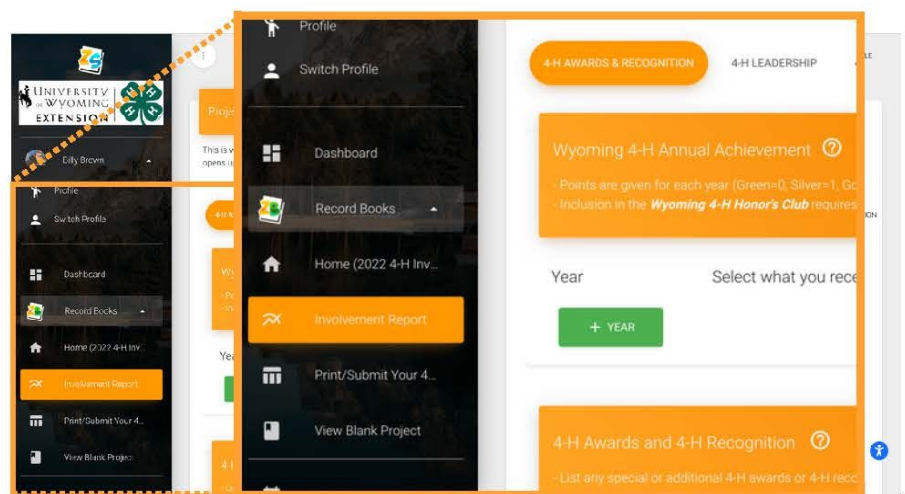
UNIVERSITY OF WYOMING EXTENSION

Dilly Brown

Profile

Switch Profile

Dashboard

Record Books

Home (2022 4-H Inv...

Involvement Report

Print/Submit Your 4...

View Blank Project

Proje

This is v
opens u

Profile

Switch Profile

Dashboard

Record Books

Home (2022 4-H Inv...

Involvement Report

Print/Submit Your 4...

View Blank Project

4-H AWARDS & RECOGNITION

4-H LEADERSHIP

Wyoming 4-H Annual Achievement

- Points are given for each year (Green=0, Silver=1, Go
- Inclusion in the Wyoming 4-H Honor's Club requires

Year

Select what you rece

+ YEAR

4-H Awards and 4-H Recognition

- List any special or additional 4-H awards or 4-H reco